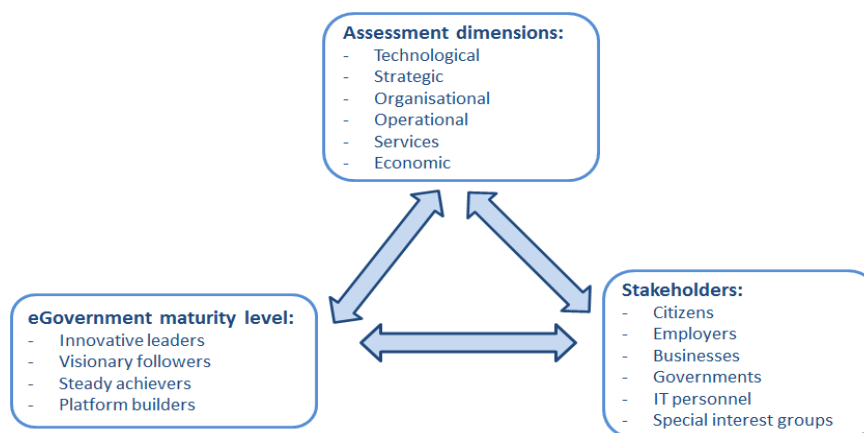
Assessment dimensions:
- Technological
- Strategic
- Organisational
- Operational
- Services
- Economic

eGovernment maturity level:
- Innovative leaders
- Visionary followers
- Steady achievers
- Platform builders

Stakeholders:
- Citizens
- Employers
- Businesses
- Governments
- IT personnel
- Special interest groups